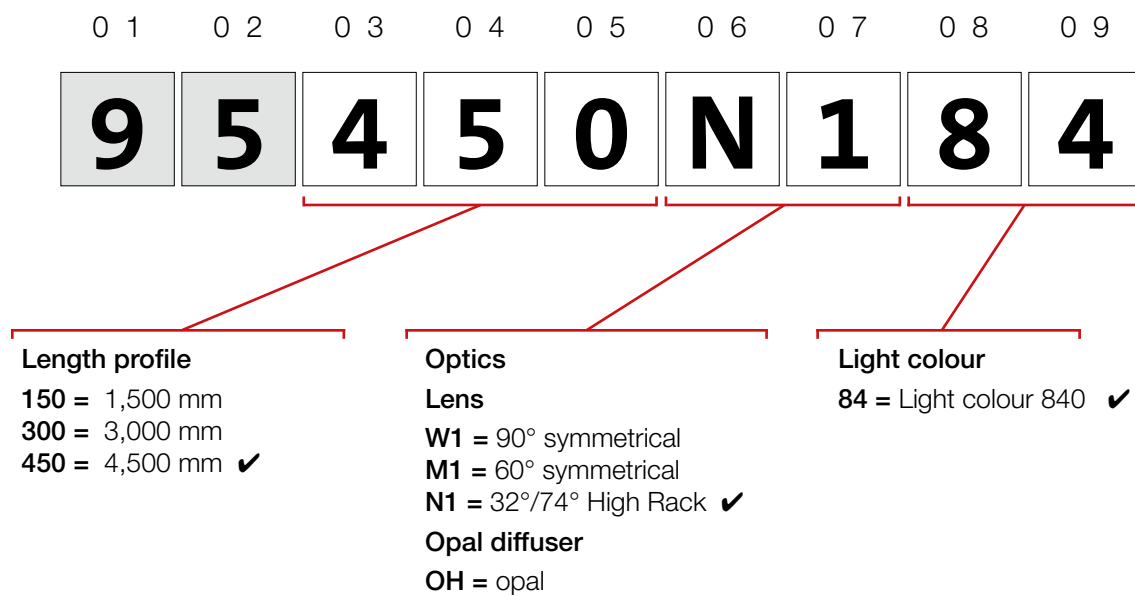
01 02 03 04 05 06 07 08 09

9 5 4 5 0 N 1 8 4

Length profile
150 = 1,500 mm
300 = 3,000 mm
450 = 4,500 mm ✔

Optics
Lens
W1 = 90° symmetrical
M1 = 60° symmetrical
N1 = 32°/74° High Rack ✔
Opal diffuser
OH = opal

Light colour
84 = Light colour 840 ✔